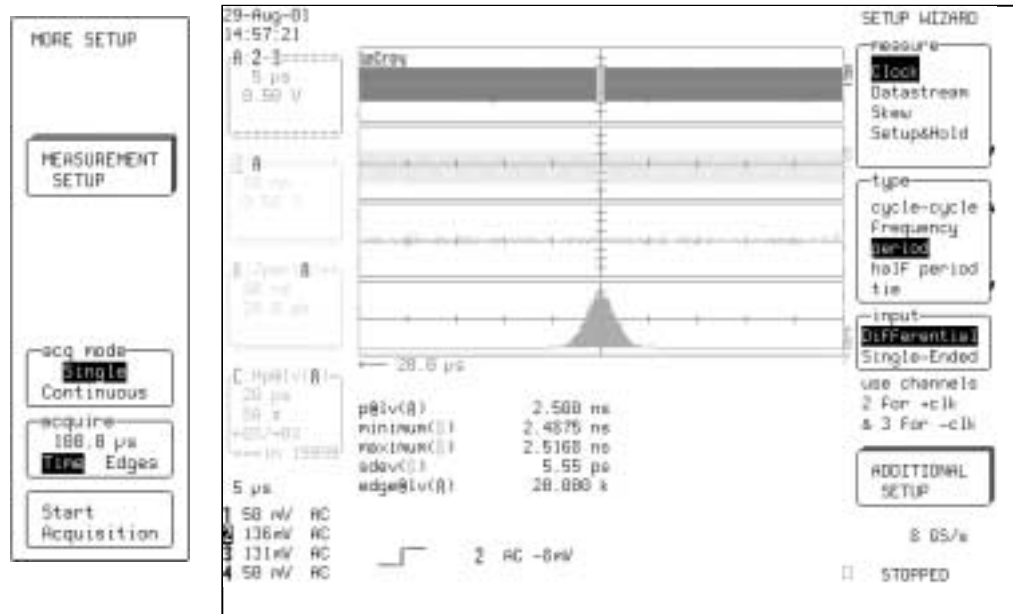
MORE SETUP

MEASUREMENT SETUP

acq mode
Single
Continuous

acquire
100.0 μs
Time Edges

Start Acquisition

29-Aug-01
14:57:21

A 2-3
5 μs
0.50 V

LeCroy

B
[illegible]
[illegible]

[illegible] B
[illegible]
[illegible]

C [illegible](A)
20 ps
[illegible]
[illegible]

← 20.0 μs

p@lv(A) 2.500 ns
minimum([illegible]) 2.4875 ns
maximum([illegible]) 2.5168 ns
sdev([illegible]) 5.55 ps
edge@lv(A) 20.000 k

5 μs
1 50 mV AC
2 136mV AC
3 131mV AC
4 50 mV AC

2 AC -8mV

SETUP WIZARD

measure
Clock
Datastream
Skew
Setup&Hold

type
cycle-cycle
frequency
period
half period
tie

input
Differential
Single-Ended

use channels
2 for +clk
& 3 for -clk

ADDITIONAL SETUP

8 GS/s

STOPPED